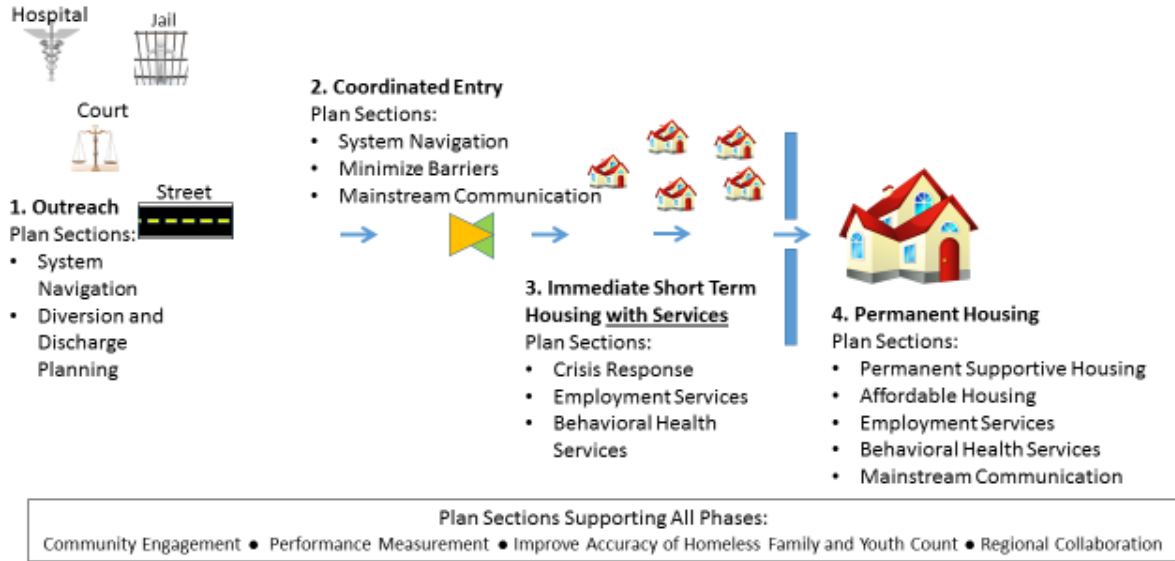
Hospital

Jail

Court

Street

1. Outreach
Plan Sections:
• System Navigation
• Diversion and Discharge Planning

2. Coordinated Entry
Plan Sections:
• System Navigation
• Minimize Barriers
• Mainstream Communication

3. Immediate Short Term Housing with Services
Plan Sections:
• Crisis Response
• Employment Services
• Behavioral Health Services

4. Permanent Housing
Plan Sections:
• Permanent Supportive Housing
• Affordable Housing
• Employment Services
• Behavioral Health Services
• Mainstream Communication

Plan Sections Supporting All Phases:
Community Engagement • Performance Measurement • Improve Accuracy of Homeless Family and Youth Count • Regional Collaboration